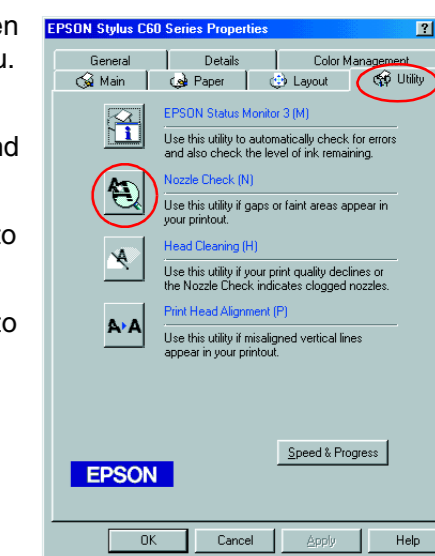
en
u.

nd

to

to

EPSON Stylus C60 Series Properties ?

General | Details | Color Management
Main | Paper | Layout | Utility

EPSON Status Monitor 3 (M)
Use this utility to automatically check for errors and also check the level of ink remaining.

Nozzle Check (N)
Use this utility if gaps or faint areas appear in your printout.

Head Cleaning (H)
Use this utility if your print quality declines or the Nozzle Check indicates clogged nozzles.

Print Head Alignment (P)
Use this utility if misaligned vertical lines appear in your printout.

A▸A

Speed & Progress

EPSON

OK | Cancel | Apply | Help